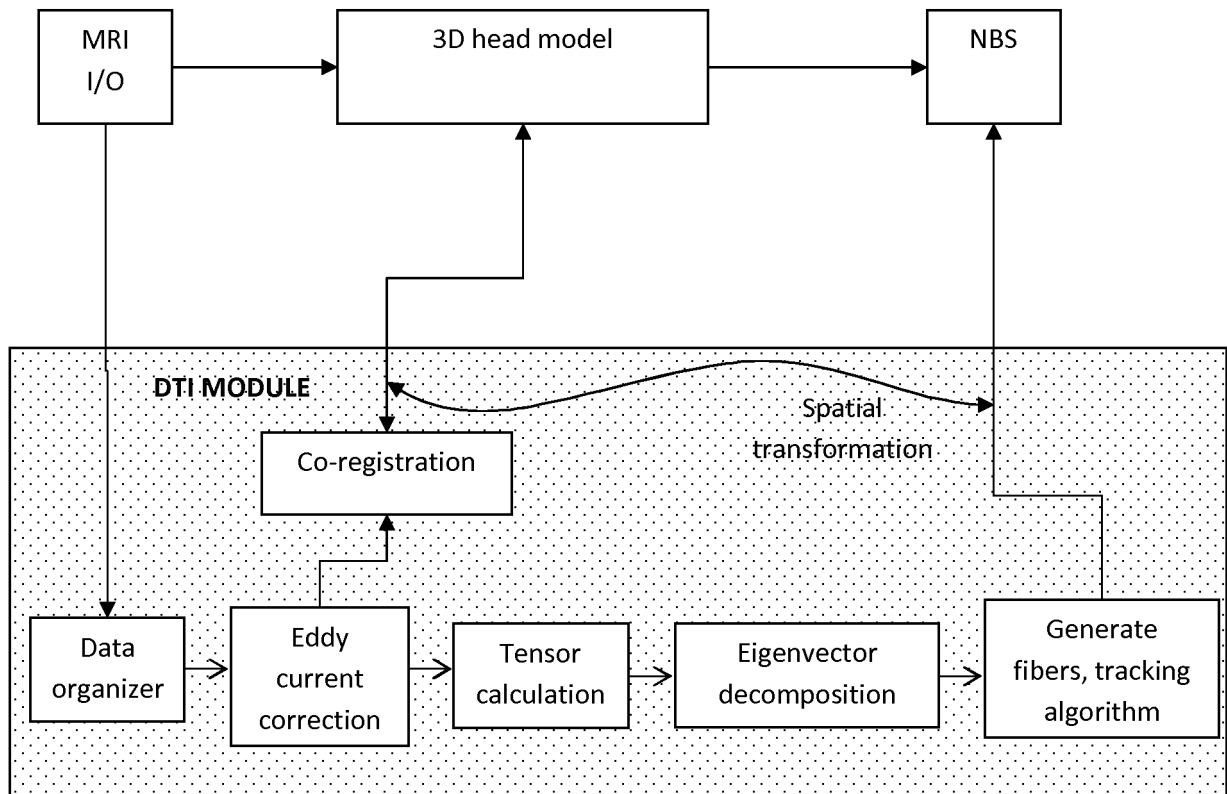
MRI
I/O

3D head model

NBS

DTI MODULE

Spatial
transformation

Co-registration

Data
organizer

Eddy
current
correction

Tensor
calculation

Eigenvector
decomposition

Generate
fibers, tracking
algorithm